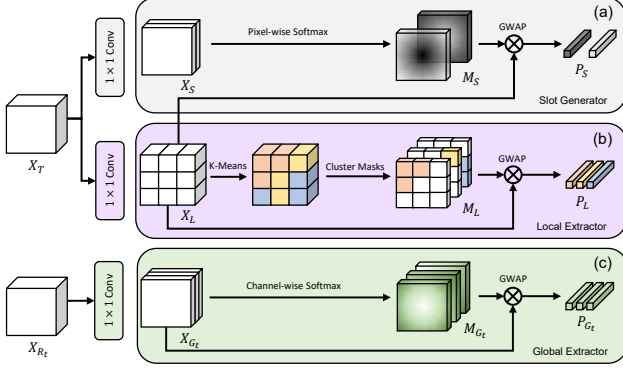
$1 \times 1$ Conv

Pixel-wise Softmax

GWAP

(a)

$X_S$

$M_S$

$P_S$

Slot Generator

$X_T$

$1 \times 1$ Conv

K-Means

Cluster Masks

GWAP

(b)

$X_L$

$M_L$

$P_L$

Local Extractor

$X_{R_t}$

$1 \times 1$ Conv

Channel-wise Softmax

GWAP

(c)

$X_{G_t}$

$M_{G_t}$

$P_{G_t}$

Global Extractor